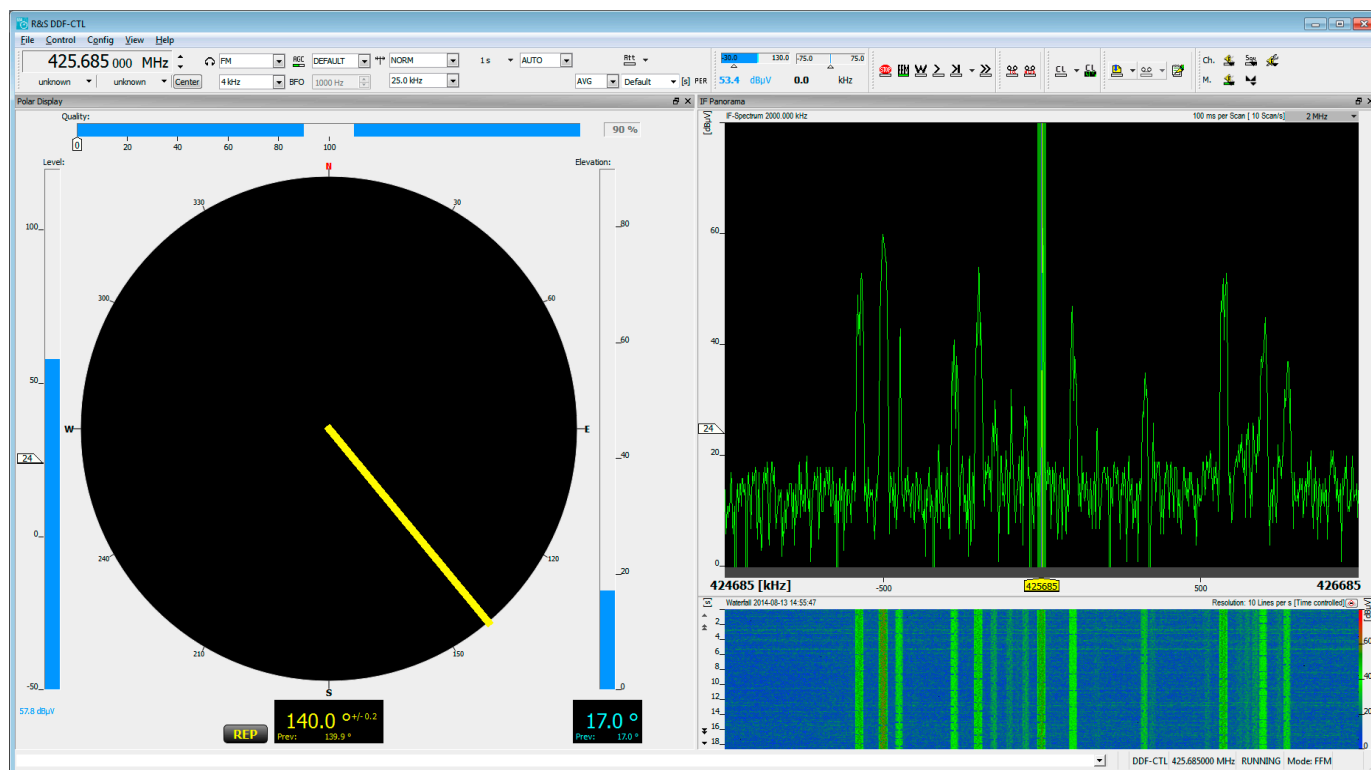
R&S DDF-CTL

File Control Config View Help

425.685 000 MHz

FM DEFAULT NORM 1 s AUTO Att

unknown unknown Center 4 kHz BFO 1000 Hz 25.0 kHz AVG Default [s] PER

-30.0 130.0 -75.0 75.0

53.4 dBµV 0.0 kHz

CL CL Ch. M.

Polar Display

Quality:

90 %

0 20 40 60 80 100

Level:

Elevation:

100

50

24

0

-50

57.8 dBµV

80

60

40

20

0

N

330

30

300

60

W

E

240

120

210

150

S

REP

140.0 ° +/- 0.2

Prev: 139.9 °

17.0 °

Prev: 17.0 °

IF Panorama

IF-Spectrum 2000.000 kHz

100 ms per Scan [ 10 Scan/s]

2 MHz

[dBµV]

60

40

24

20

0

424685 [kHz] -500 425685 500 426685

Waterfall 2014-08-13 14:55:47

Resolution: 10 Lines per s [Time controlled]

2

4

6

8

10

12

14

16

18

[dBµV]

40

20

DDF-CTL 425.685000 MHz RUNNING Mode: FFM